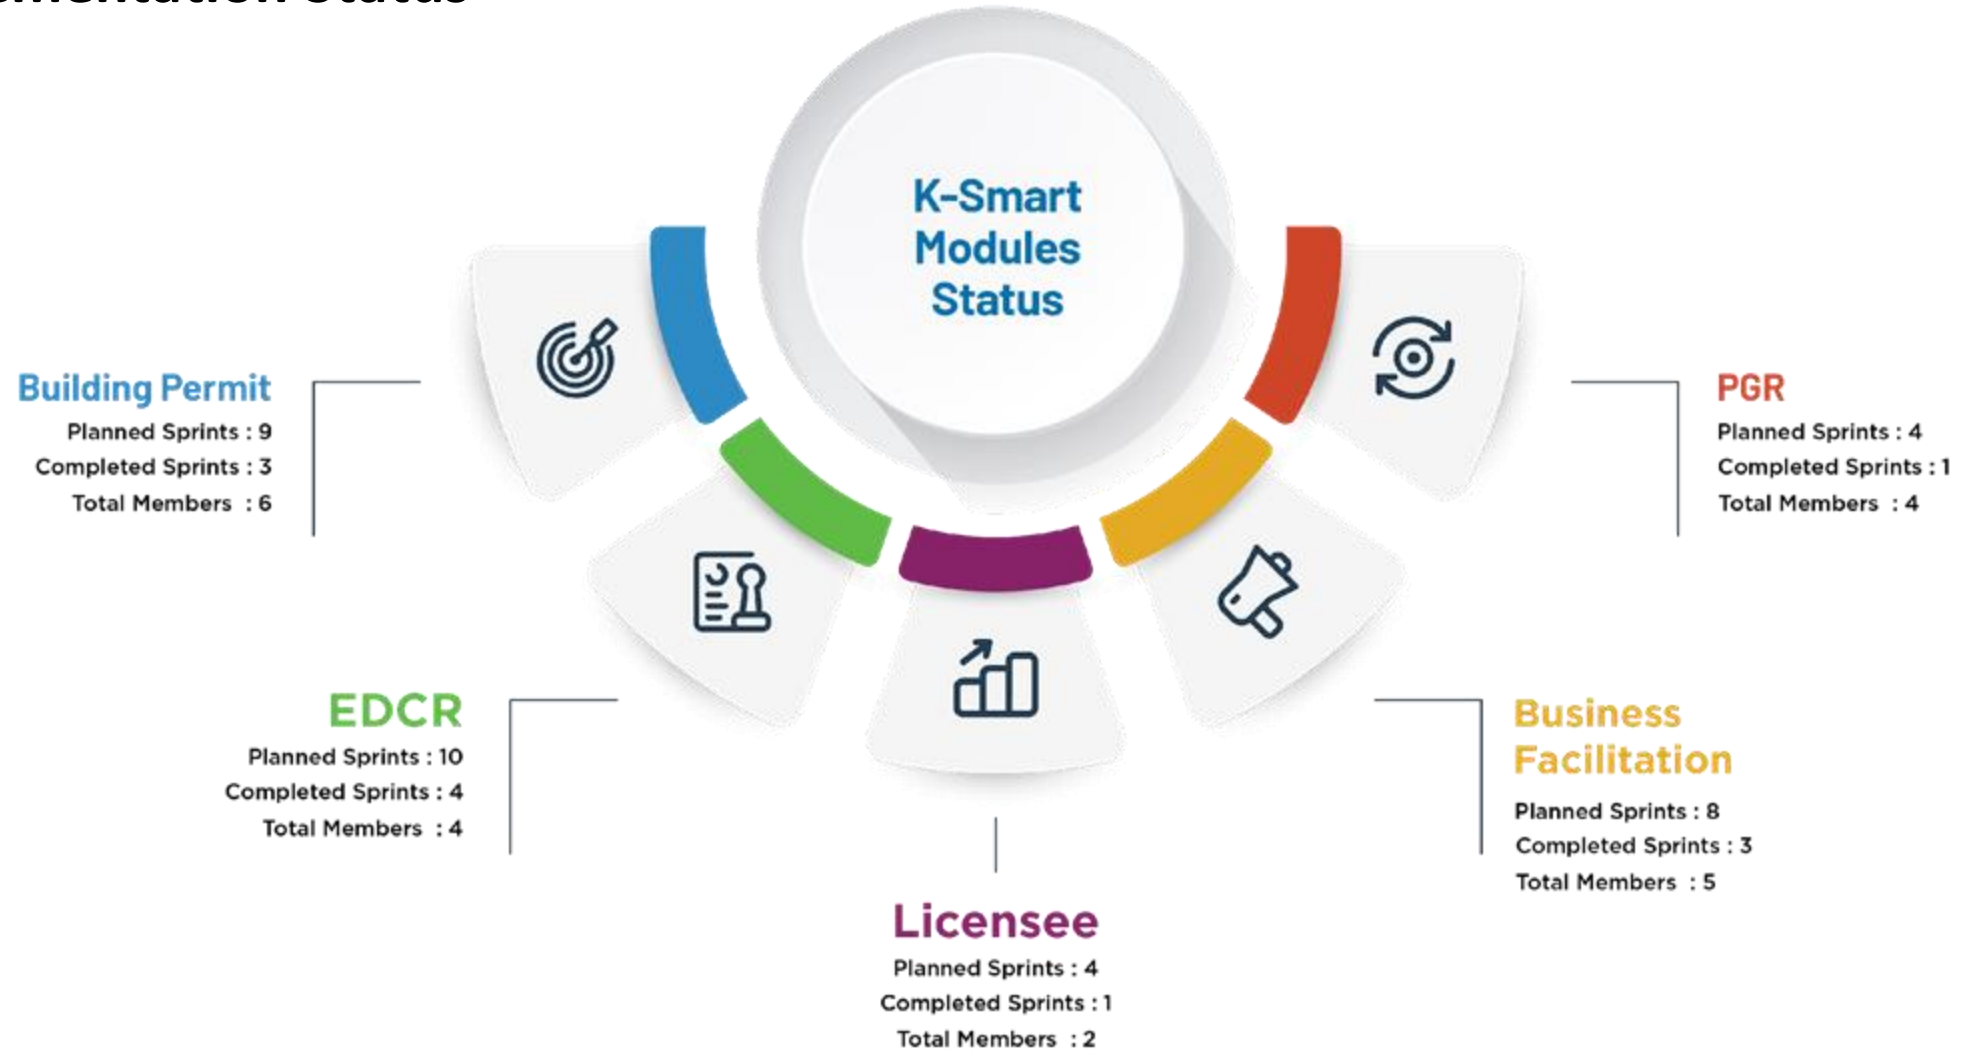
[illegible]

K-Smart Modules Status

Building Permit
Planned Sprints : 9
Completed Sprints : 3
Total Members : 6

PGR
Planned Sprints : 4
Completed Sprints : 1
Total Members : 4

EDCR
Planned Sprints : 10
Completed Sprints : 4
Total Members : 4

Business Facilitation
Planned Sprints : 8
Completed Sprints : 3
Total Members : 5

Licensee
Planned Sprints : 4
Completed Sprints : 1
Total Members : 2